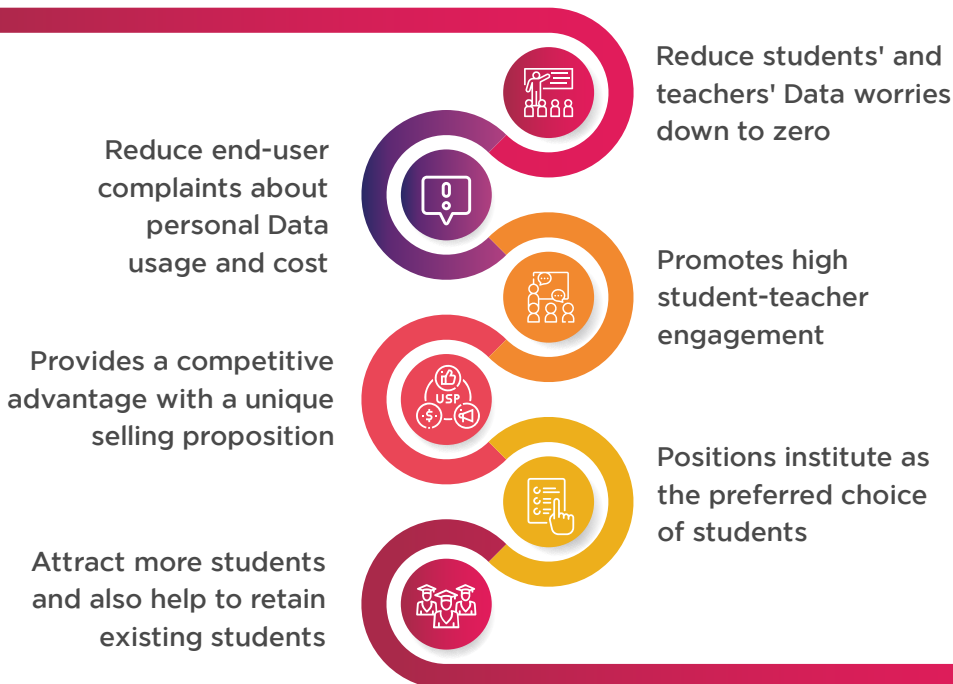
Reduce students' and teachers' Data worries down to zero

Reduce end-user complaints about personal Data usage and cost

Promotes high student-teacher engagement

Provides a competitive advantage with a unique selling proposition

USP

Positions institute as the preferred choice of students

Attract more students and also help to retain existing students